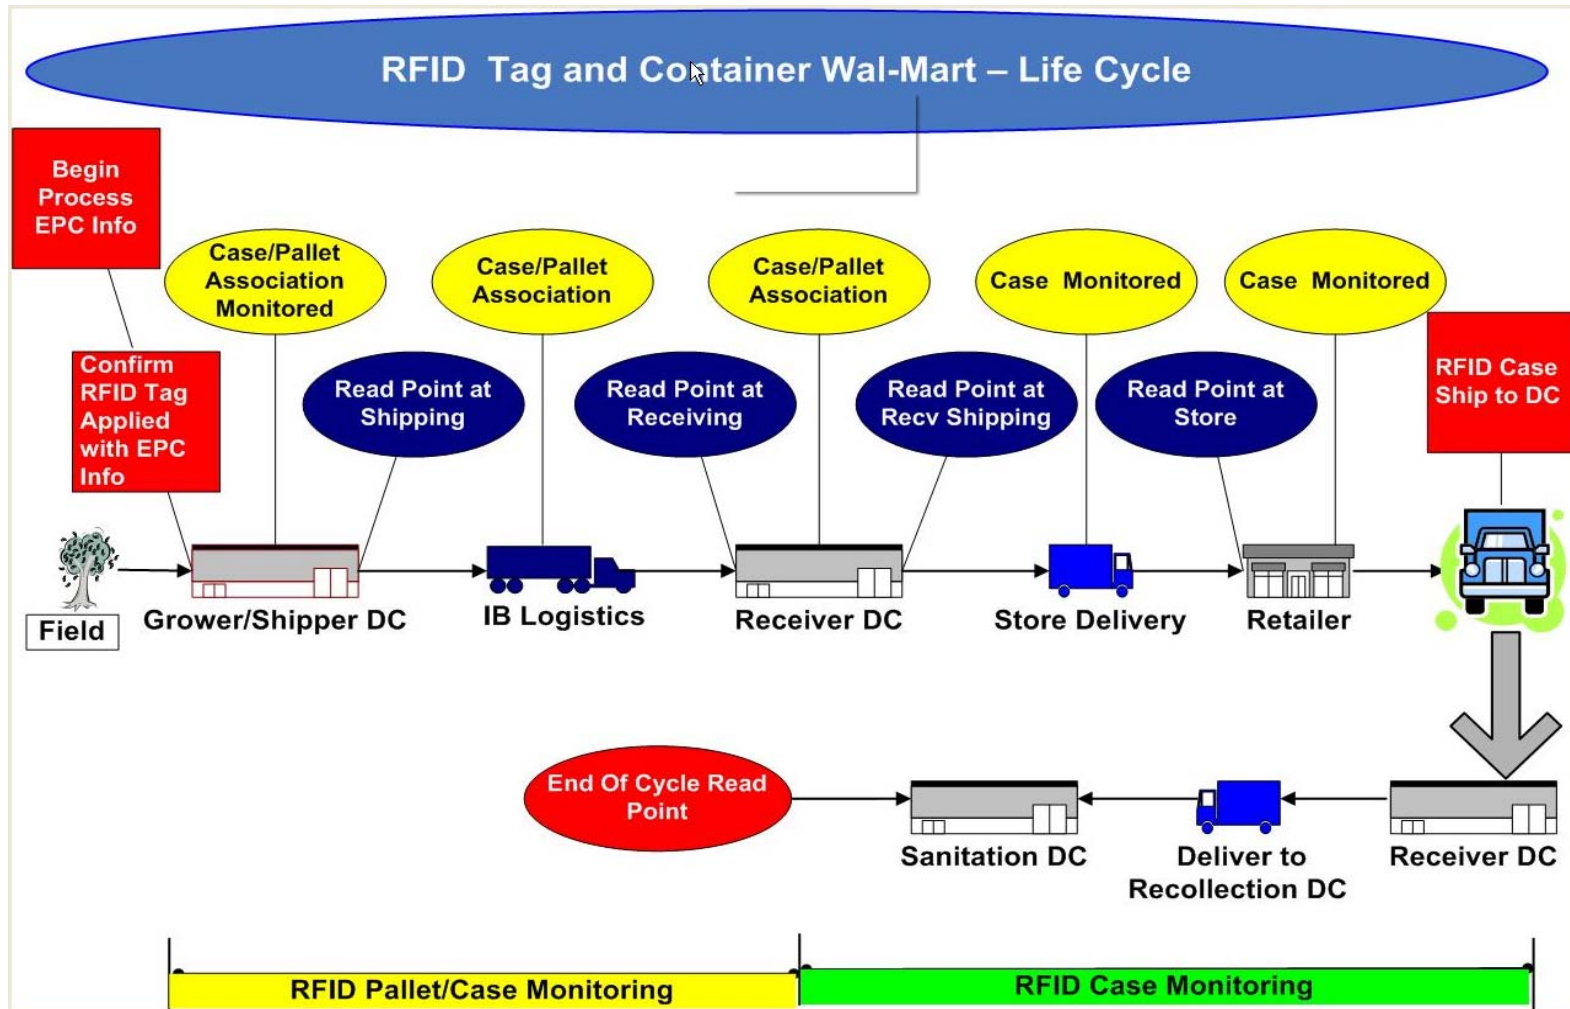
RFID Tag and Container Wal-Mart – Life Cycle

Begin Process EPC Info

Case/Pallet Association Monitored

Case/Pallet Association

Case/Pallet Association

Case Monitored

Case Monitored

Confirm RFID Tag Applied with EPC Info

Read Point at Shipping

Read Point at Receiving

Read Point at Recv Shipping

Read Point at Store

RFID Case Ship to DC

Field

Grower/Shipper DC

IB Logistics

Receiver DC

Store Delivery

Retailer

End Of Cycle Read Point

Sanitation DC

Deliver to Recollection DC

Receiver DC

RFID Pallet/Case Monitoring

RFID Case Monitoring